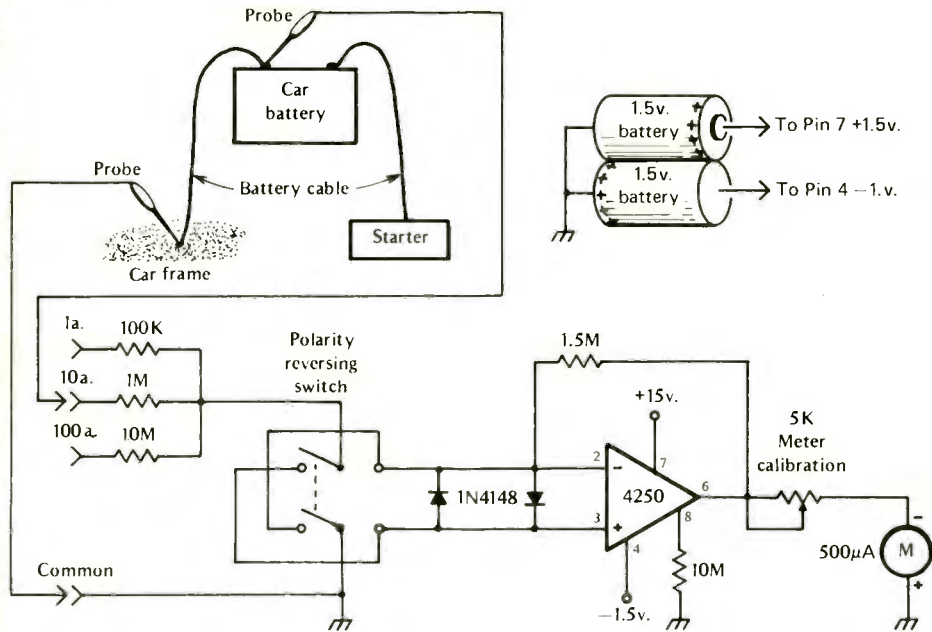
Probe

Car battery

1.5v. battery

To Pin 7 +1.5v.

1.5v. battery

To Pin 4 −1.v.

Probe

Battery cable

Starter

Car frame

1a.

100K

10a.

1M

100 a.

10M

Polarity reversing switch

1.5M

+15v.

5K Meter calibration

1N4148

2

7

6

4250

3

8

4

10M

−1.5v.

500$\mu$A

M

Common